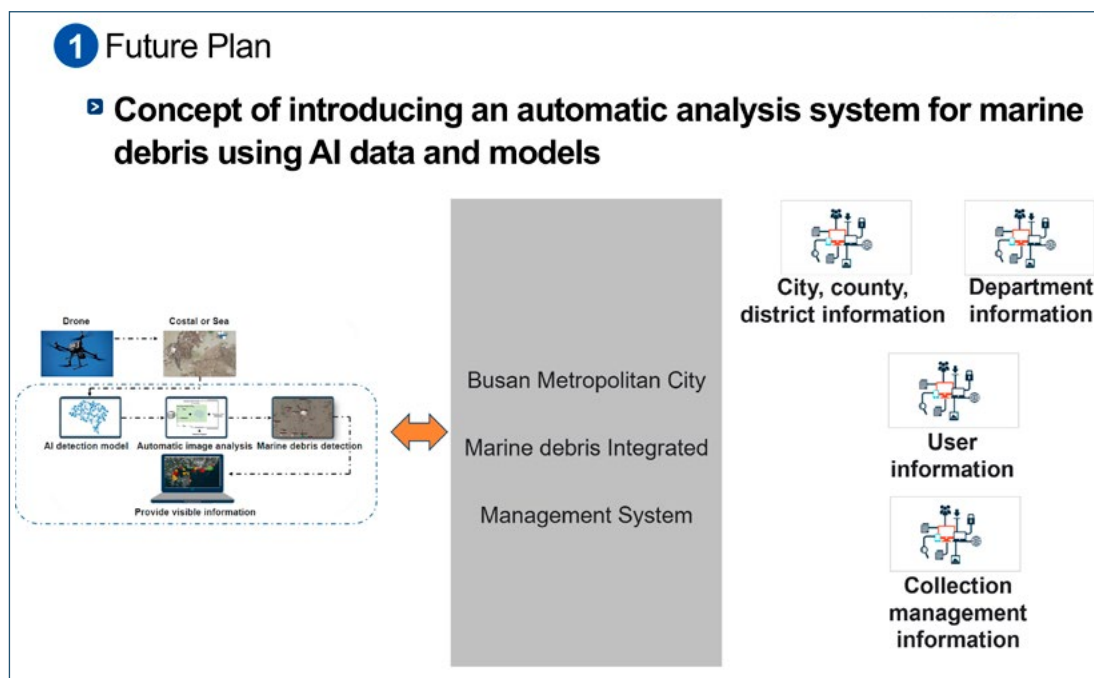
1 Future Plan

Concept of introducing an automatic analysis system for marine debris using AI data and models

Drone

Costal or Sea

AI detection model

Automatic image analysis

Marine debris detection

Provide visible information

Busan Metropolitan City

Marine debris Integrated

Management System

City, county, district information

Department information

User information

Collection management information